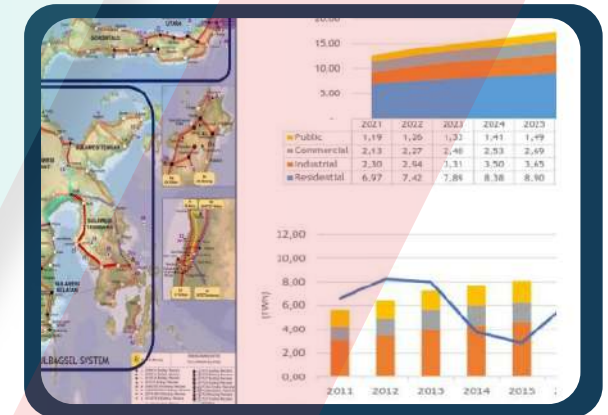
UTARA
GORONTALO
SULAWESI TENGAH
SULAWESI TENGGARA
SULAWESI SELATAN
SULBAGSEL SYSTEM

20.00
15.00
10.00
5.00

| | 2021 | 2022 | 2023 | 2024 | 2025 |
|---|---|---|---|---|---|
| Public | 1,19 | 1,26 | 1,33 | 1,41 | 1,49 |
| Commercial | 2,13 | 2,27 | 2,40 | 2,53 | 2,69 |
| Industrial | 2,30 | 2,94 | 3,31 | 3,50 | 3,65 |
| Residential | 6,97 | 7,42 | 7,89 | 8,38 | 8,90 |

12,00
10,00
8,00
6,00
4,00
2,00
0,00
[TWh]
2011 2012 2013 2014 2015